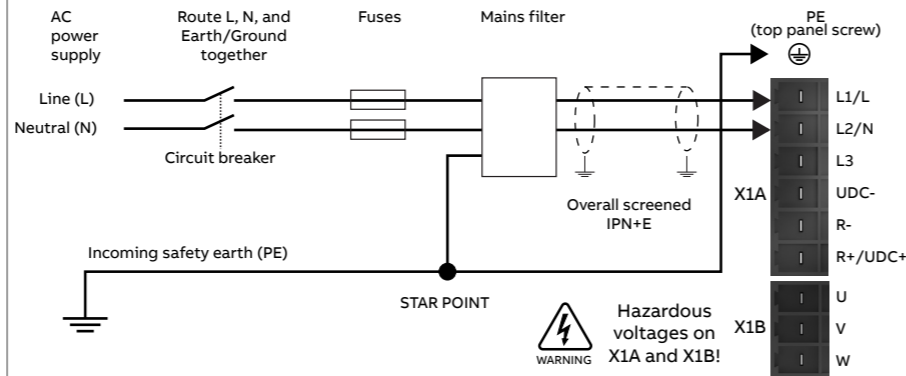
AC power supply

Route L, N, and Earth/Ground together

Fuses

Mains filter

PE (top panel screw)

Line (L)

Neutral (N)

Circuit breaker

Overall screened IPN+E

X1A

L1/L

L2/N

L3

UDC-

R-

R+/UDC+

Incoming safety earth (PE)

STAR POINT

WARNING

Hazardous voltages on X1A and X1B!

X1B

U

V

W